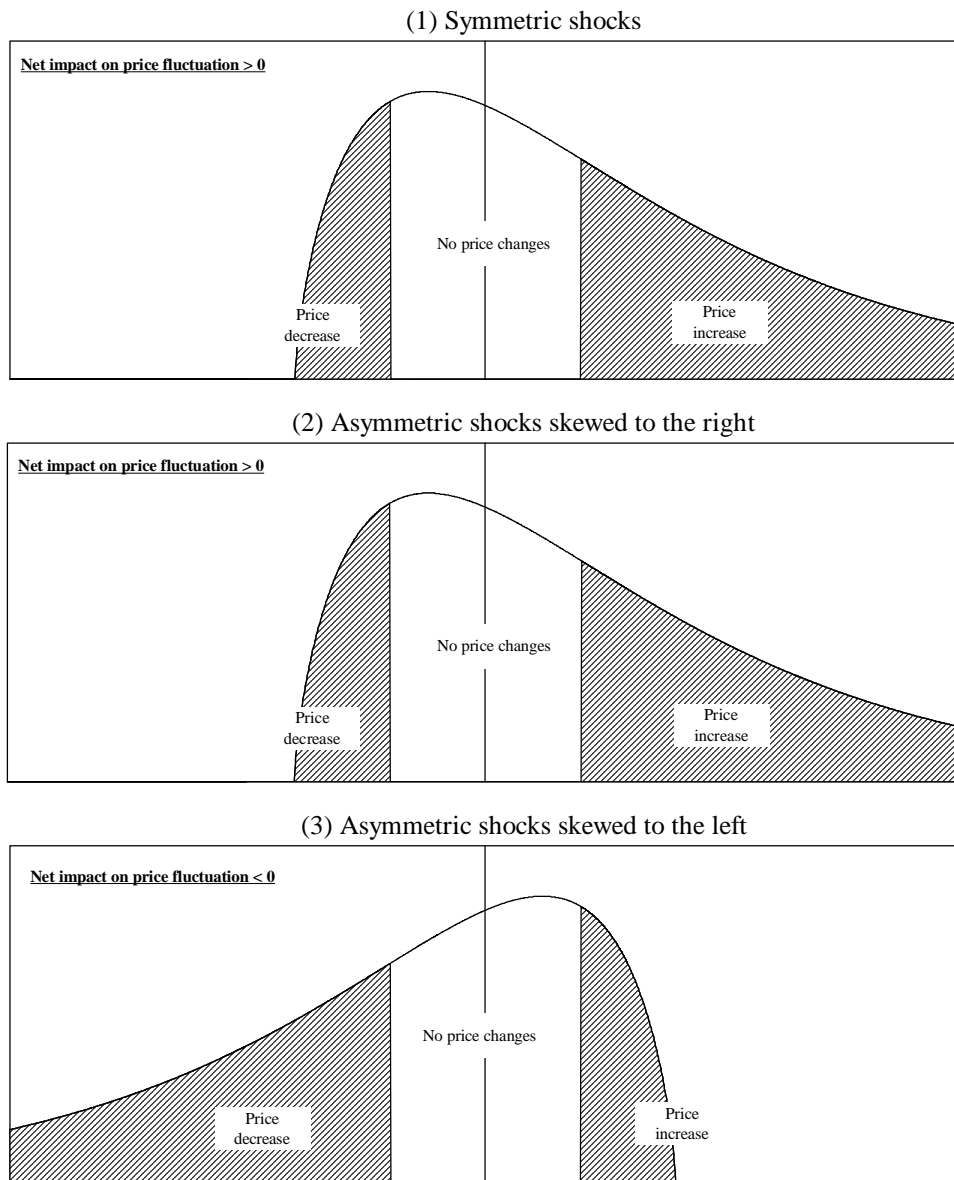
(1) Symmetric shocks

Net impact on price fluctuation > 0

No price changes

Price decrease

Price increase

(2) Asymmetric shocks skewed to the right

Net impact on price fluctuation > 0

No price changes

Price decrease

Price increase

(3) Asymmetric shocks skewed to the left

Net impact on price fluctuation < 0

No price changes

Price decrease

Price increase